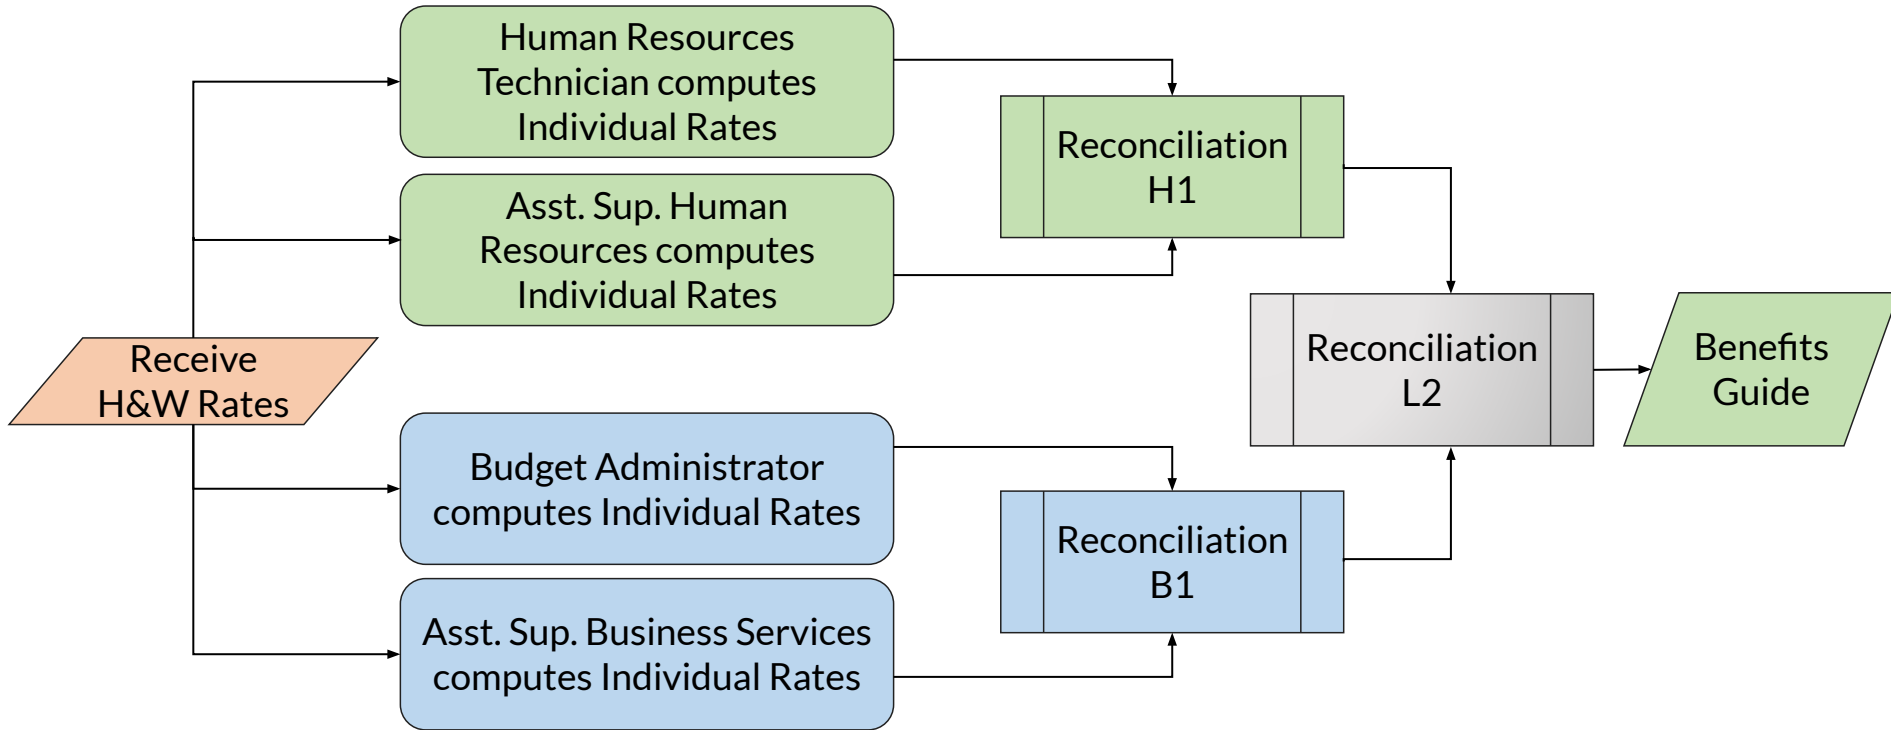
Receive H&W Rates

Human Resources Technician computes Individual Rates

Asst. Sup. Human Resources computes Individual Rates

Budget Administrator computes Individual Rates

Asst. Sup. Business Services computes Individual Rates

Reconciliation H1

Reconciliation B1

Reconciliation L2

Benefits Guide